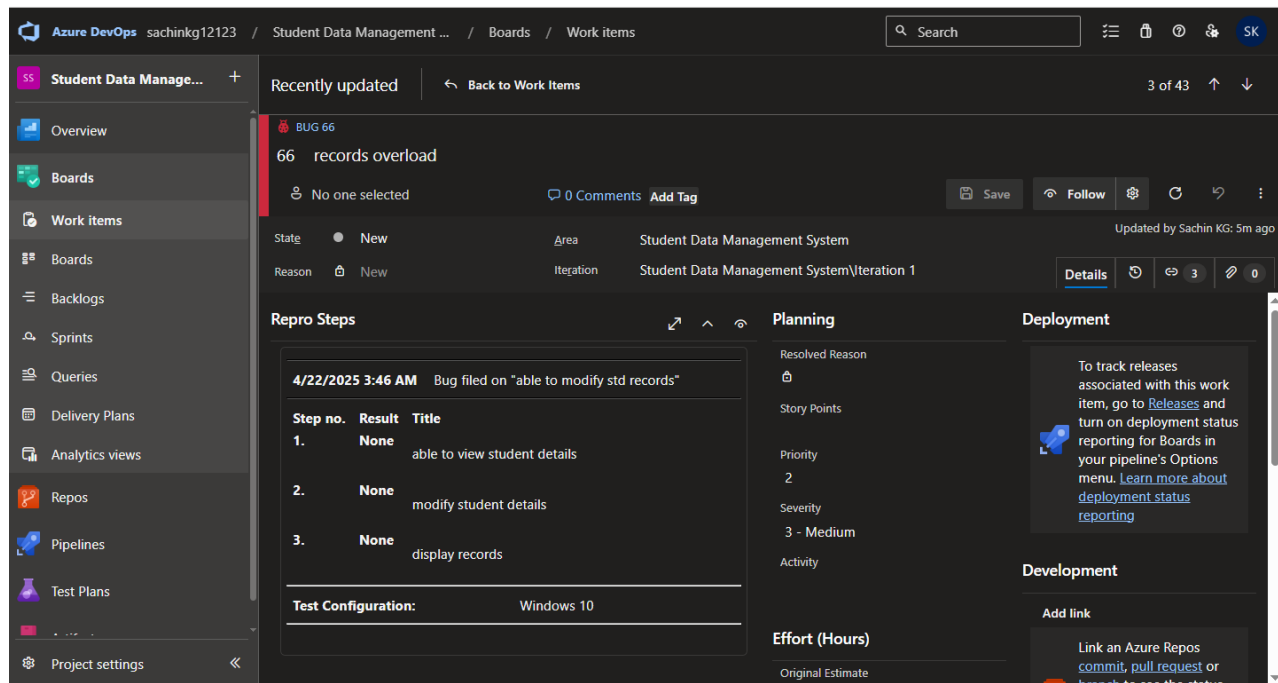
Azure DevOps sachinkg12123 / Student Data Management ... / Boards / Work items

Search

SK

SS Student Data Manage... +

Overview

Boards

Work items

Boards

Backlogs

Sprints

Queries

Delivery Plans

Analytics views

Repos

Pipelines

Test Plans

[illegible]

Project settings «

Recently updated

Back to Work Items

3 of 43

BUG 66

66 records overload

No one selected

0 Comments Add Tag

Save

Follow

Updated by Sachin KG: 5m ago

State New

Reason New

Area Student Data Management System

Iteration Student Data Management System\Iteration 1

Details 3 0

Repro Steps

4/22/2025 3:46 AM Bug filed on "able to modify std records"

| Step no. | Result | Title |
|---|---|---|
| 1. | None | able to view student details |
| 2. | None | modify student details |
| 3. | None | display records |

Test Configuration: Windows 10

Planning

Resolved Reason

Story Points

Priority

2

Severity

3 - Medium

Activity

Effort (Hours)

Original Estimate

Deployment

To track releases associated with this work item, go to Releases and turn on deployment status reporting for Boards in your pipeline's Options menu. Learn more about deployment status reporting

Development

Add link

Link an Azure Repos commit, pull request or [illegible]